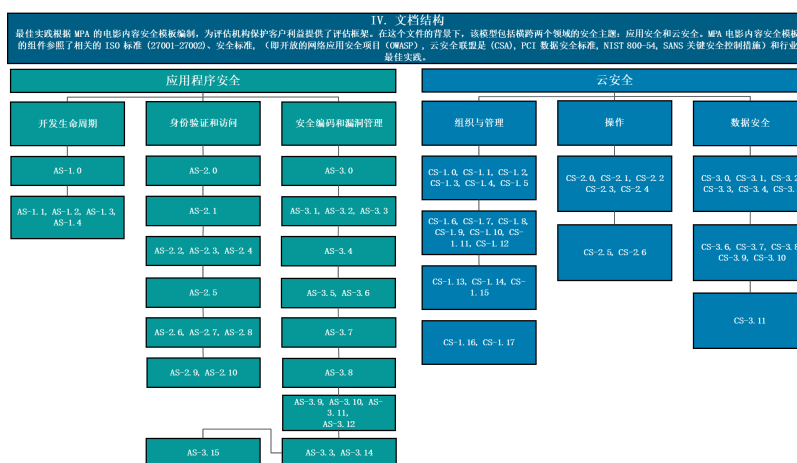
IV. 文档结构

最佳实践根据 MPA 的电影内容安全模板编制，为评估机构保护客户利益提供了评估框架。在这个文件的背景下，该模型包括横跨两个领域的安全主题：应用安全和云安全。MPA 电影内容安全模板的组件参照了相关的 ISO 标准（27001-27002）、安全标准，（即开放的网络应用安全项目（OWASP），云安全联盟是（CSA），PCI 数据安全标准，NIST 800-54，SANS 关键安全控制措施）和行业最佳实践。

应用程序安全

开发生命周期

AS-1.0

AS-1.1, AS-1.2, AS-1.3, AS-1.4

身份验证和访问

AS-2.0

AS-2.1

AS-2.2, AS-2.3, AS-2.4

AS-2.5

AS-2.6, AS-2.7, AS-2.8

AS-2.9, AS-2.10

AS-3.15

安全编码和漏洞管理

AS-3.0

AS-3.1, AS-3.2, AS-3.3

AS-3.4

AS-3.5, AS-3.6

AS-3.7

AS-3.8

AS-3.9, AS-3.10, AS-3.11, AS-3.12

AS-3.3, AS-3.14

云安全

组织与管理

CS-1.0, CS-1.1, CS-1.2, CS-1.3, CS-1.4, CS-1.5

CS-1.6, CS-1.7, CS-1.8, CS-1.9, CS-1.10, CS-1.11, CS-1.12

CS-1.13, CS-1.14, CS-1.15

CS-1.16, CS-1.17

操作

CS-2.0, CS-2.1, CS-2.2 CS-2.3, CS-2.4

CS-2.5, CS-2.6

数据安全

CS-3.0, CS-3.1, CS-3.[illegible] CS-3.3, CS-3.4, CS-3.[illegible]

CS-3.6, CS-3.7, CS-3.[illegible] CS-3.9, CS-3.10

CS-3.11